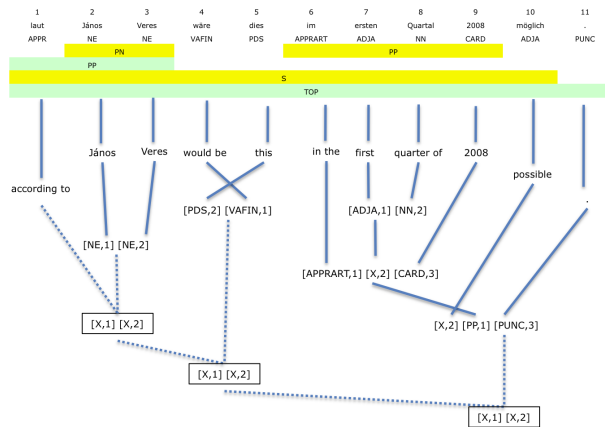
| 1 | 2 | 3 | 4 | 5 | 6 | 7 | 8 | 9 | 10 | 11 |
|---|---|---|---|---|---|---|---|---|---|---|
| laut | János | Veres | wäre | dies | im | ersten | Quartal | 2008 | möglich | . |
| APPR | NE | NE | VAFIN | PDS | APPRART | ADJA | NN | CARD | ADJA | PUNC |

PN
PP
PP
S
TOP

János Veres would be this in the first quarter of 2008

according to

possible

.

[PDS,2] [VAFIN,1]

[ADJA,1] [NN,2]

[NE,1] [NE,2]

[APPRART,1] [X,2] [CARD,3]

[X,2] [PP,1] [PUNC,3]

[X,1] [X,2]

[X,1] [X,2]

[X,1] [X,2]